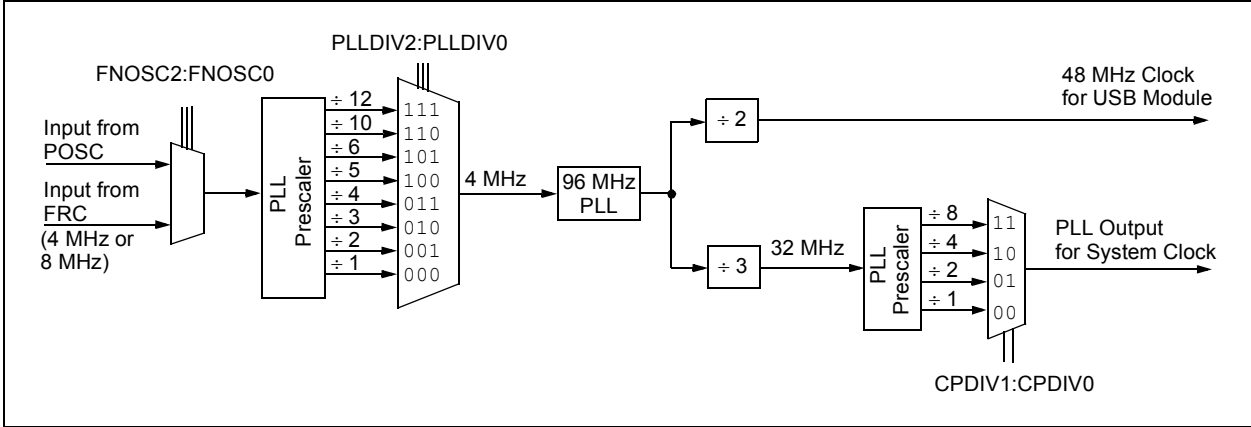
PLLDIV2:PLLDIV0

FNOSC2:FNOSC0

Input from POSC

Input from FRC (4 MHz or 8 MHz)

PLL Prescaler

÷ 12
÷ 10
÷ 6
÷ 5
÷ 4
÷ 3
÷ 2
÷ 1

111
110
101
100
011
010
001
000

4 MHz

96 MHz PLL

÷ 2

48 MHz Clock for USB Module

÷ 3

32 MHz

PLL Prescaler

÷ 8
÷ 4
÷ 2
÷ 1

11
10
01
00

PLL Output for System Clock

CPDIV1:CPDIV0